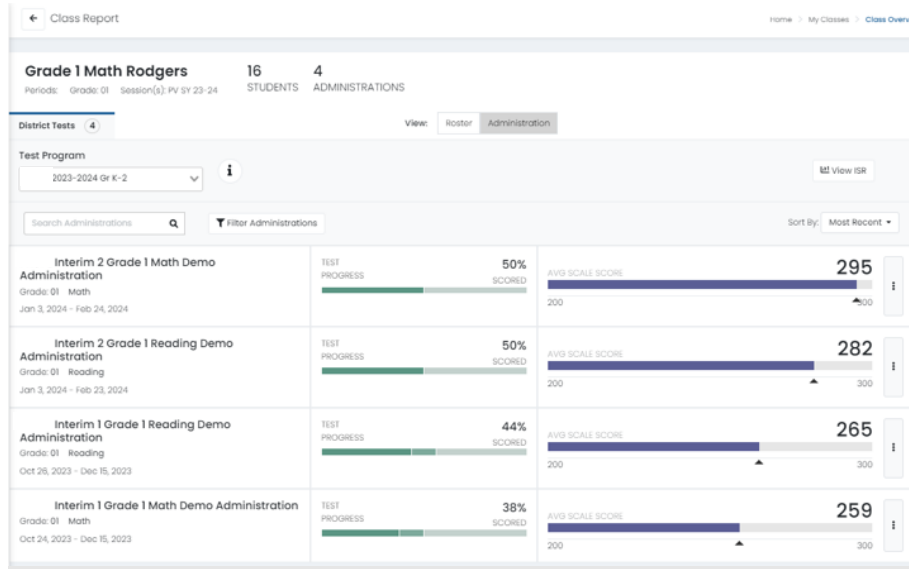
Class Report

Home > My Classes > Class Overv

Grade 1 Math Rodgers

Periods: Grade: 01 Session(s): PV SY 23-24

16
STUDENTS

4
ADMINISTRATIONS

District Tests 4

View: Roster Administration

Test Program

2023-2024 Gr K-2

i

View ISR

Search Administrations

Filter Administrations

Sort By: Most Recent

Interim 2 Grade 1 Math Demo Administration
Grade: 01 Math
Jan 3, 2024 - Feb 24, 2024

TEST PROGRESS
50%
SCORED

AVG SCALE SCORE
295
200
300

Interim 2 Grade 1 Reading Demo Administration
Grade: 01 Reading
Jan 3, 2024 - Feb 23, 2024

TEST PROGRESS
50%
SCORED

AVG SCALE SCORE
282
200
300

Interim 1 Grade 1 Reading Demo Administration
Grade: 01 Reading
Oct 26, 2023 - Dec 15, 2023

TEST PROGRESS
44%
SCORED

AVG SCALE SCORE
265
200
300

Interim 1 Grade 1 Math Demo Administration
Grade: 01 Math
Oct 24, 2023 - Dec 15, 2023

TEST PROGRESS
38%
SCORED

AVG SCALE SCORE
259
200
300